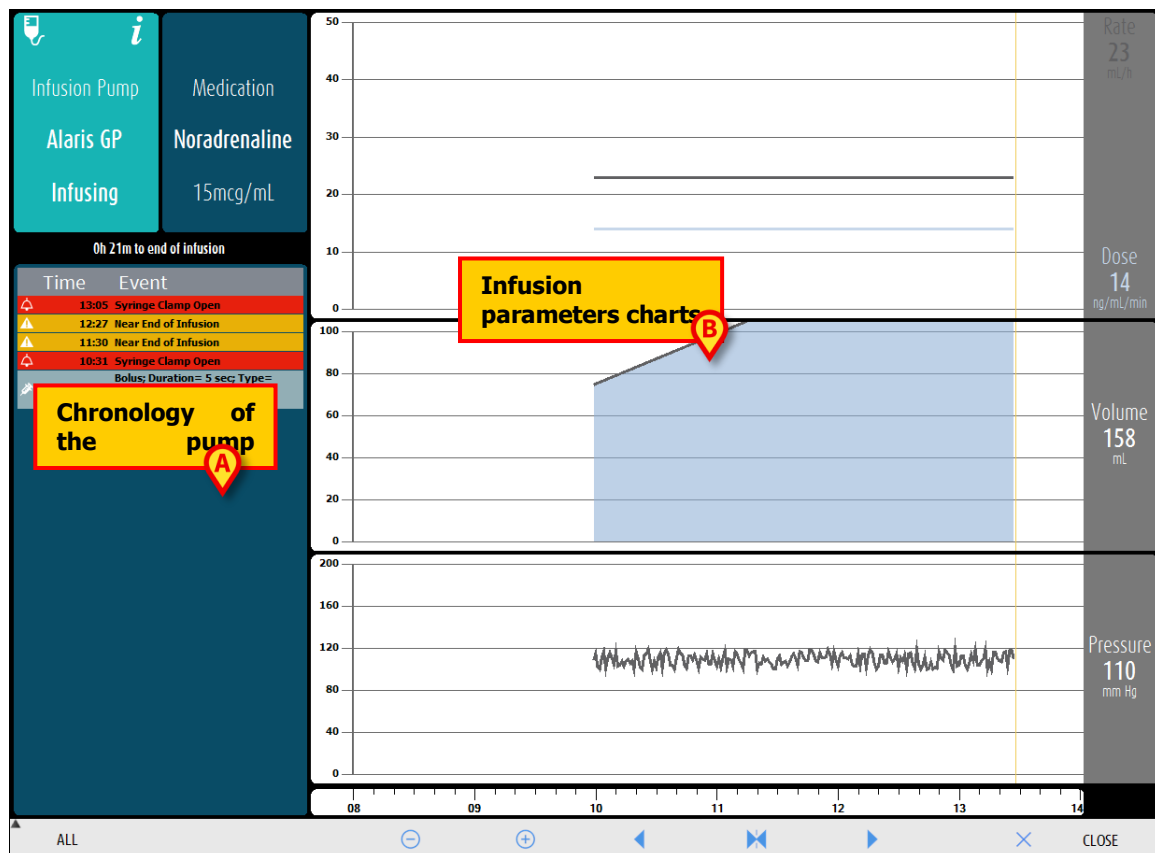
Infusion Pump
Alaris GP
Infusing

Medication
Noradrenaline
15mcg/mL

0h 21m to end of infusion

| Time | Event |
|---|---|
| 13:05 | Syringe Clamp Open |
| 12:27 | Near End of Infusion |
| 11:30 | Near End of Infusion |
| 10:31 | Syringe Clamp Open |
| | Bolus; Duration= 5 sec; Type= |

Chronology of the pump
A

Infusion parameters charts
B

50
40
30
20
10
0

100
80
60
40
20
0

200
160
120
80
40
0

08 09 10 11 12 13 14

Rate
23
mL/h

Dose
14
ng/mL/min

Volume
158
mL

Pressure
110
mm Hg

ALL
CLOSE